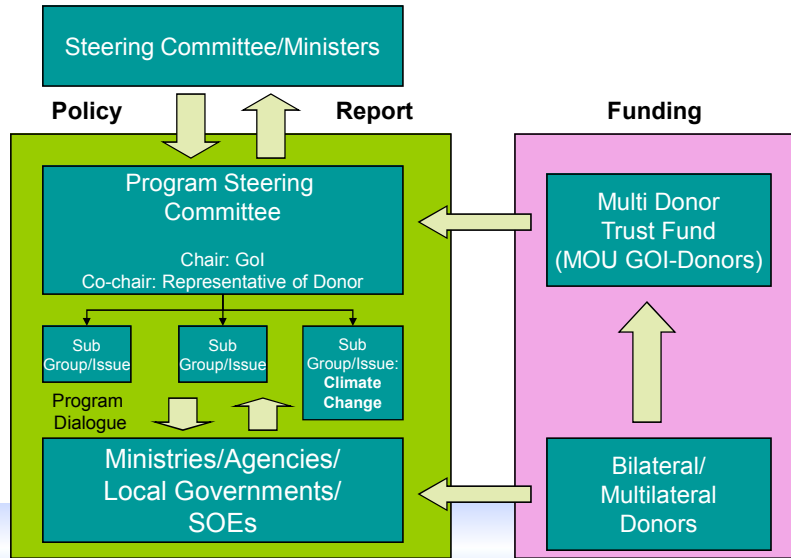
Steering Committee/Ministers

Policy

Report

Funding

Program Steering Committee

Chair: GoI
Co-chair: Representative of Donor

Sub Group/Issue

Sub Group/Issue

Sub Group/Issue: Climate Change

Program Dialogue

Ministries/Agencies/ Local Governments/ SOEs

Multi Donor Trust Fund (MOU GOI-Donors)

Bilateral/ Multilateral Donors